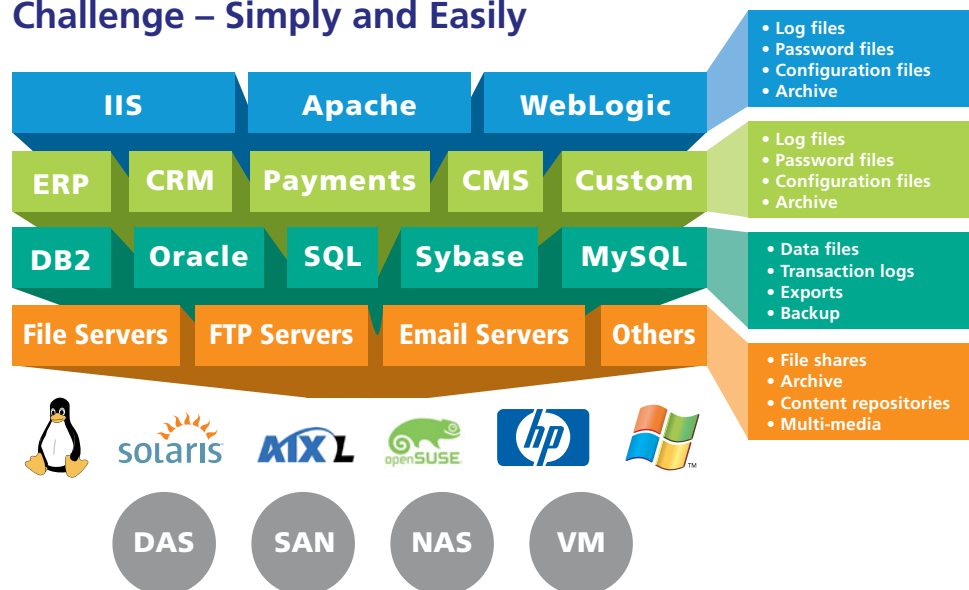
Challenge – Simply and Easily

IIS Apache WebLogic

ERP CRM Payments CMS Custom

DB2 Oracle SQL Sybase MySQL

File Servers FTP Servers Email Servers Others

solaris AIX L openSUSE hp ™

DAS SAN NAS VM

• Log files
• Password files
• Configuration files
• Archive

• Log files
• Password files
• Configuration files
• Archive

• Data files
• Transaction logs
• Exports
• Backup

• File shares
• Archive
• Content repositories
• Multi-media